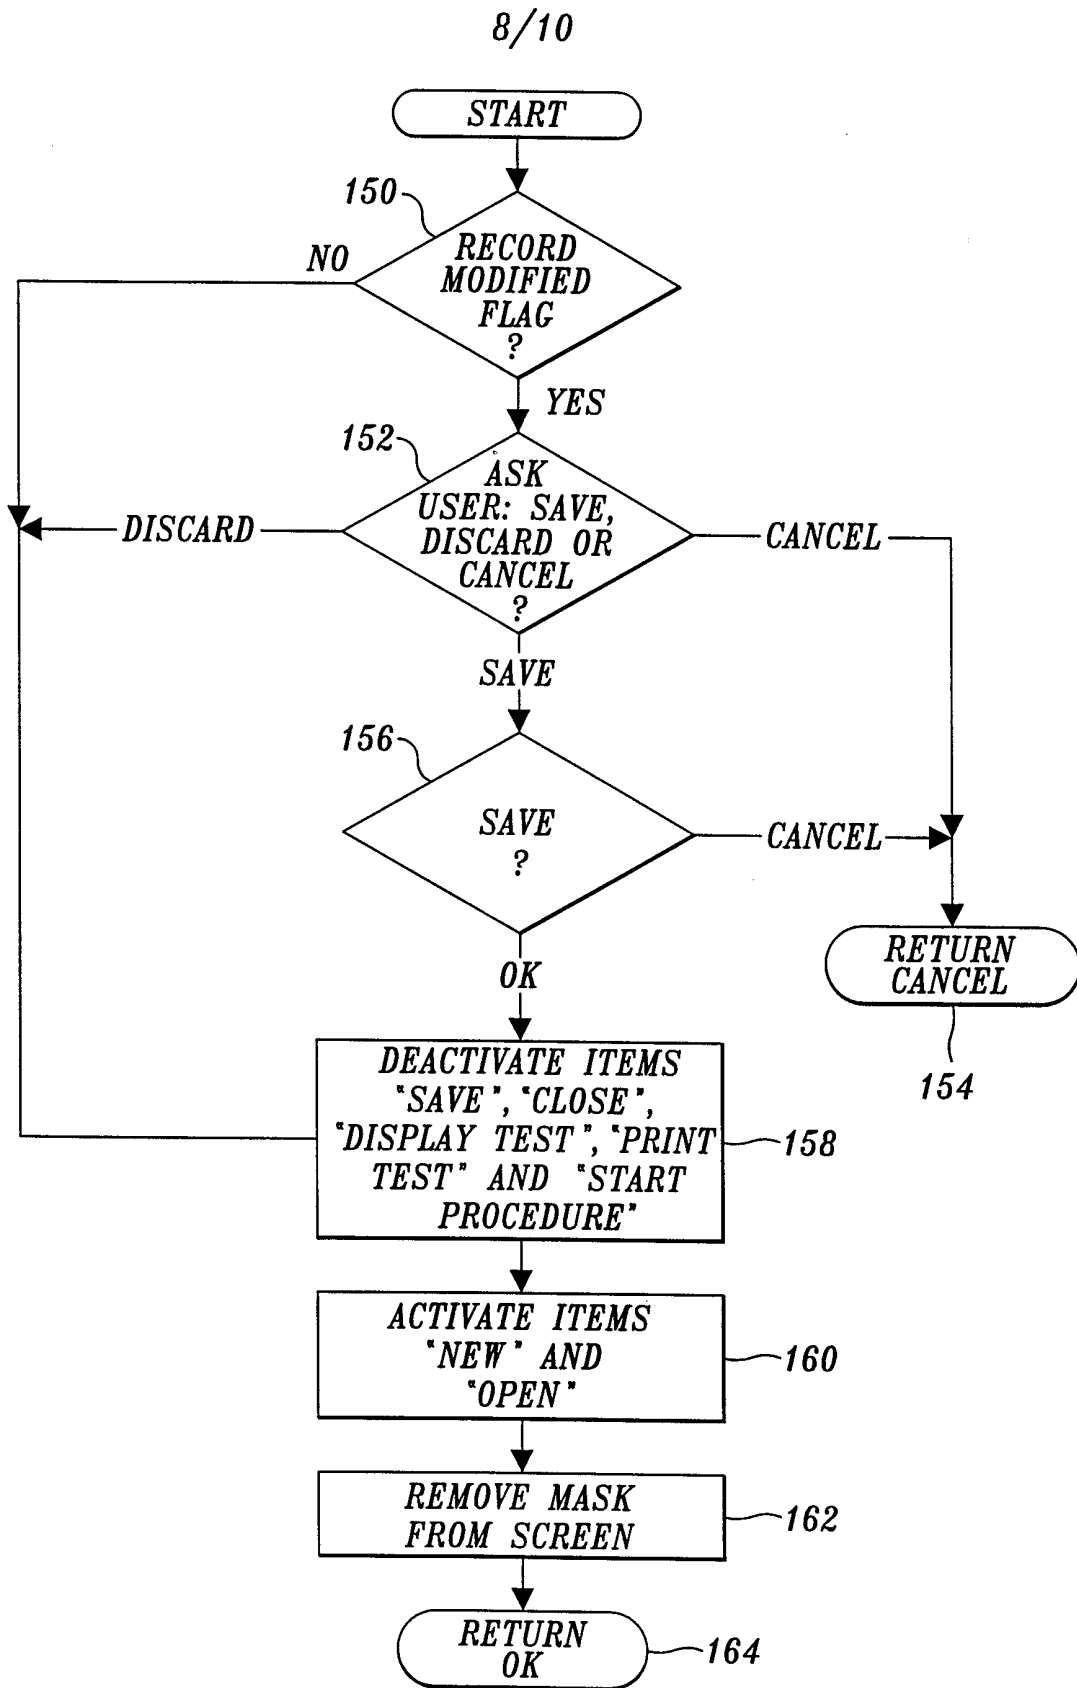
8/10

START

150

RECORD MODIFIED FLAG ?

NO

YES

152

ASK USER: SAVE, DISCARD OR CANCEL ?

DISCARD

CANCEL

SAVE

156

SAVE ?

CANCEL

OK

RETURN CANCEL

154

DEACTIVATE ITEMS "SAVE", "CLOSE", "DISPLAY TEST", "PRINT TEST" AND "START PROCEDURE"

158

ACTIVATE ITEMS "NEW" AND "OPEN"

160

REMOVE MASK FROM SCREEN

162

RETURN OK

164